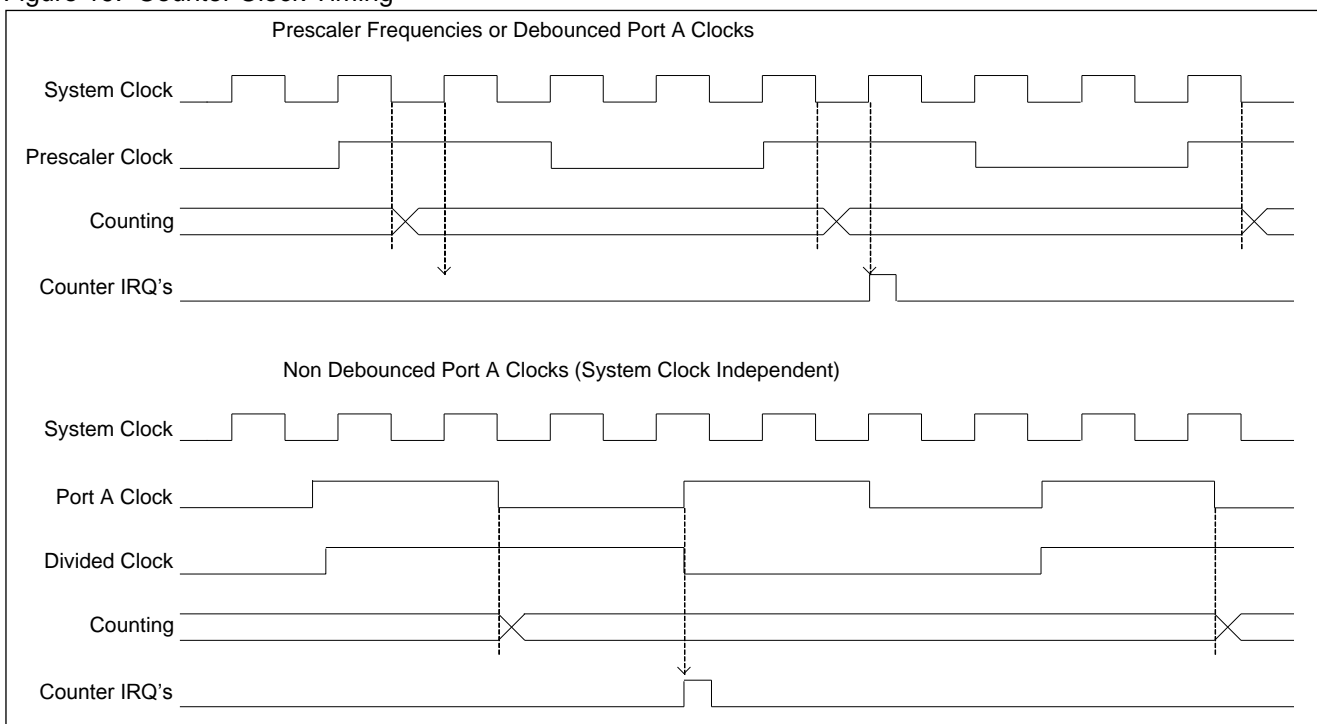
Figure 10. Counter Clock Timing

Prescaler Frequencies or Debounced Port A Clocks

System Clock

Prescaler Clock

Counting

Counter IRQ's

Non Debounced Port A Clocks (System Clock Independent)

System Clock

Port A Clock

Divided Clock

Counting

Counter IRQ's